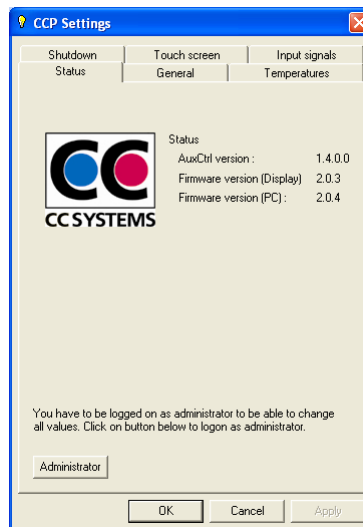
CCP Settings

Shutdown | Touch screen | Input signals
Status | General | Temperatures

CC SYSTEMS

Status
AuxCtrl version : 1.4.0.0
Firmware version (Display) 2.0.3
Firmware version (PC) : 2.0.4

You have to be logged on as administrator to be able to change all values. Click on button below to logon as administrator.

Administrator

OK | Cancel | Apply